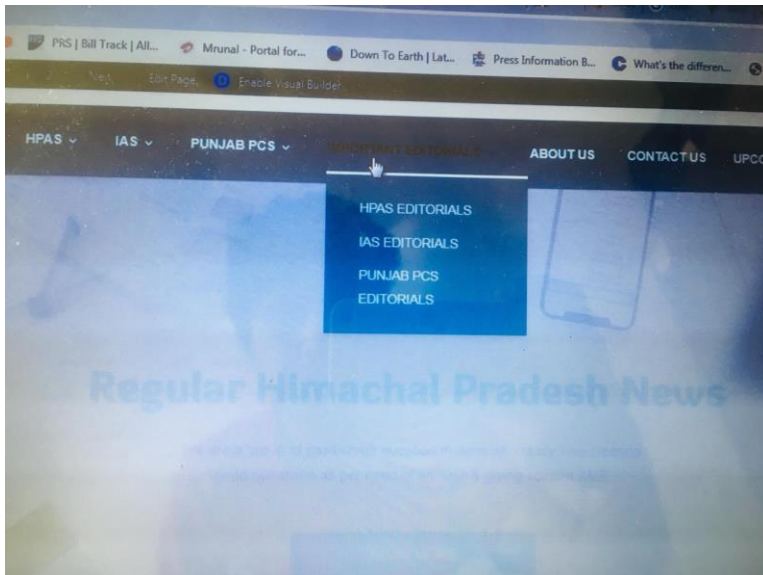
PRS | Bill Track | All... Mrunal - Portal for... Down To Earth | Lat... Press Information B... What's the differen...

New Edit Page Enable Visual Builder

HPAS IAS PUNJAB PCS IMPORTANT EDITORIALS ABOUT US CONTACT US UPC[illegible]

HPAS EDITORIALS
IAS EDITORIALS
PUNJAB PCS EDITORIALS

Regular Himachal Pradesh News

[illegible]